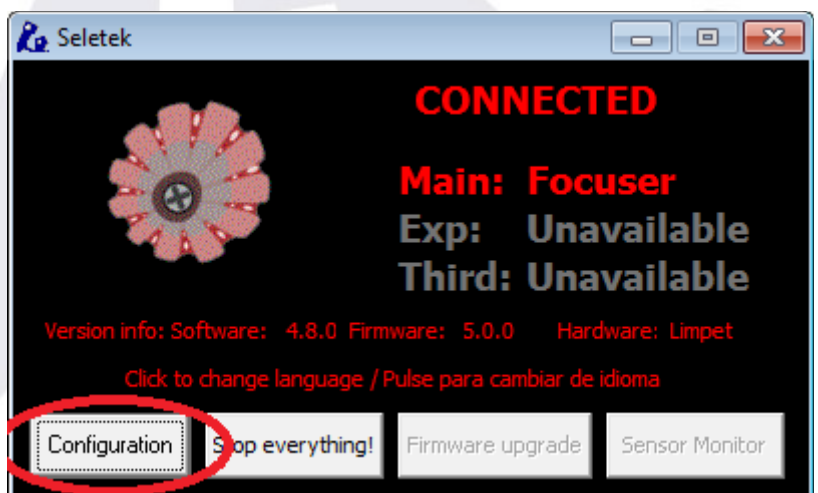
Seletek

CONNECTED

Main: Focuser
Exp: Unavailable
Third: Unavailable

Version info: Software: 4.8.0 Firmware: 5.0.0 Hardware: Limpet

Click to change language / Pulse para cambiar de idioma

Configuration
Stop everything!
Firmware upgrade
Sensor Monitor